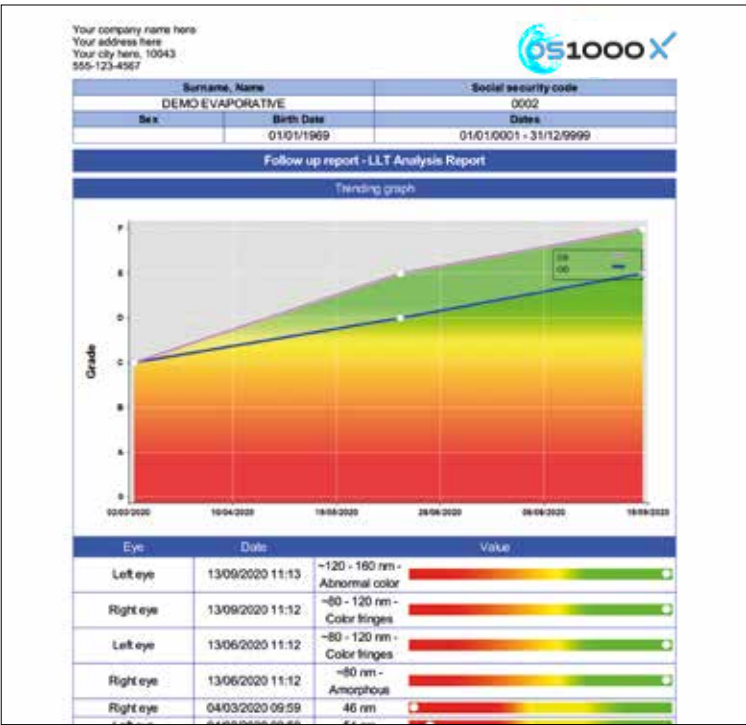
Your company name here
Your address here
Your city here, 10043
555-123-4567

OS1000X

| Surname, Name | | Social security code |
|---|---|---|
| DEMO EVAPORATIVE | | 0002 |
| Sex | Birth Date | Dates |
| | 01/01/1969 | 01/01/0001 - 31/12/9999 |

Follow up report - LLT Analysis Report

Trending graph

F
E
D
C
B
A
0

Grade

OS
OD

02/03/2020 10/04/2020 19/05/2020 28/06/2020 06/08/2020 15/09/2020

| Eye | Date | Value | |
|---|---|---|---|
| Left eye | 13/09/2020 11:13 | ~120 - 160 nm - Abnormal color | |
| Right eye | 13/09/2020 11:12 | ~80 - 120 nm - Color fringes | |
| Left eye | 13/06/2020 11:12 | ~80 - 120 nm - Color fringes | |
| Right eye | 13/06/2020 11:12 | ~80 nm - Amorphous | |
| Right eye | 04/03/2020 09:59 | 46 nm | |
| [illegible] | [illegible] | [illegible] | |